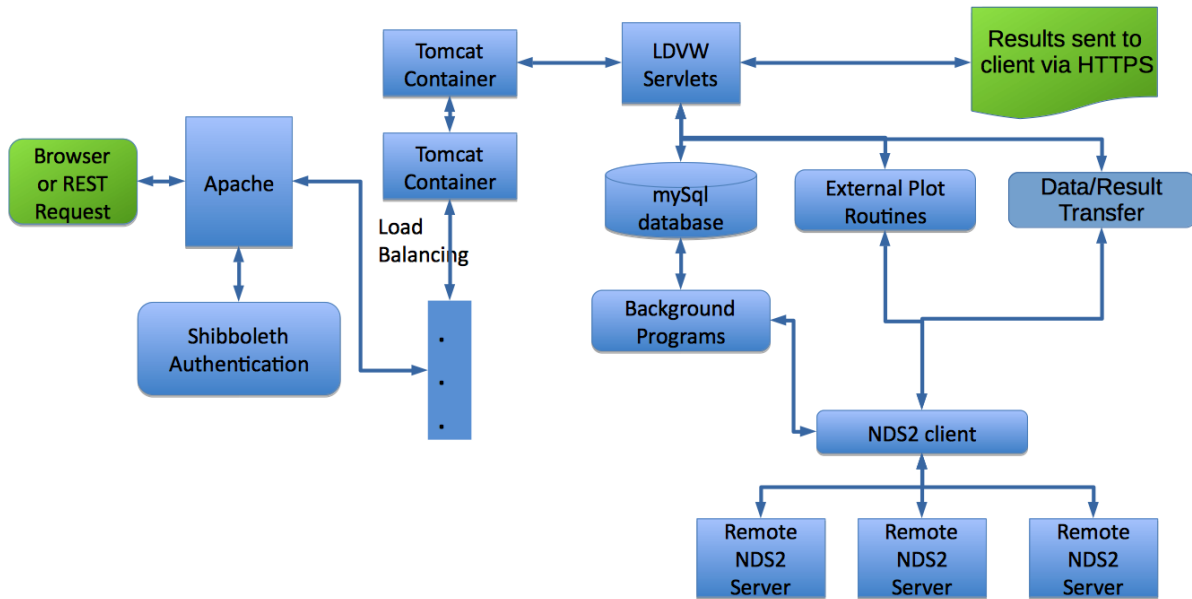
Tomcat Container

LDVW Servlets

Results sent to client via HTTPS

Browser or REST Request

Apache

Tomcat Container

Load Balancing

mySql database

External Plot Routines

Data/Result Transfer

Shibboleth Authentication

Background Programs

NDS2 client

Remote NDS2 Server

Remote NDS2 Server

Remote NDS2 Server